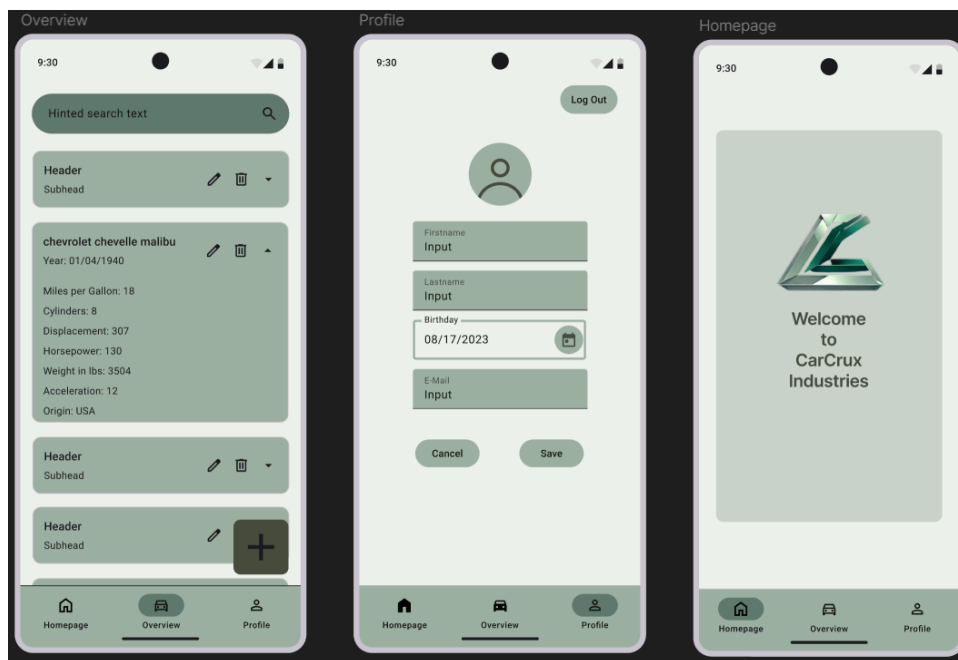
Overview

9:30

Hinted search text

Header
Subhead

chevrolet chevelle malibu
Year: 01/04/1940

Miles per Gallon: 18
Cylinders: 8
Displacement: 307
Horsepower: 130
Weight in lbs: 3504
Acceleration: 12
Origin: USA

Header
Subhead

Header
Subhead

Homepage Overview Profile

Profile

9:30

Log Out

Firstname
Input

Lastname
Input

Birthday
08/17/2023

E-Mail
Input

Cancel Save

Homepage Overview Profile

Homepage

9:30

Welcome
to
CarCrux
Industries

Homepage Overview Profile